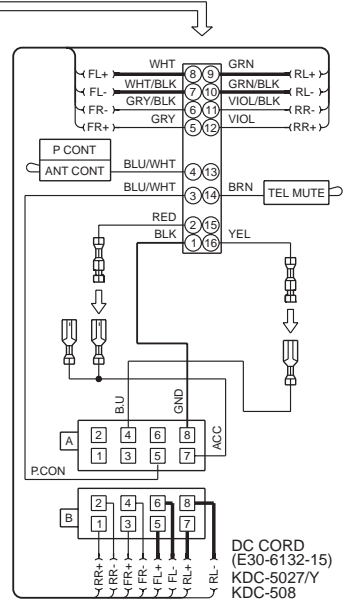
WHT
GRN
FL+
8
9
RL+
WHT/BLK
GRN/BLK
FL-
7
10
RL-
GRY/BLK
VIOL/BLK
FR-
6
11
RR-
GRY
VIOL
FR+
5
12
RR+
P CONT
ANT CONT
BLU/WHT
4
13
BLU/WHT
BRN
3
14
TEL MUTE
RED
2
15
BLK
YEL
1
16
B.U
GND
A
2
4
6
8
ACC
1
3
5
7
P.CON
B
2
4
6
8
1
3
5
7
RR+
RR-
FR+
FR-
FL+
FL-
RL+
RL-
DC CORD
(E30-6132-15)
KDC-5027/Y
KDC-508